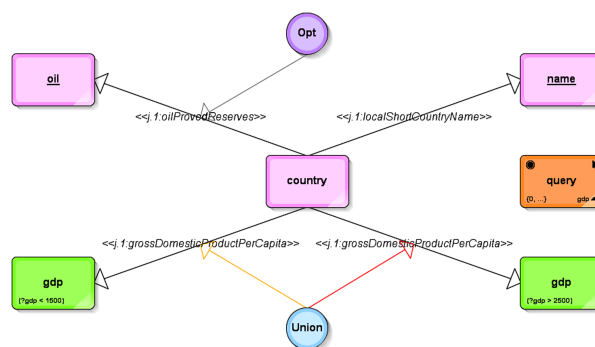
Opt

oil

name

<<j.1:oilProvedReserves>>

<<j.1:localShortCountryName>>

country

query

{0, ...}

gdp

<<j.1:grossDomesticProductPerCapita>>

<<j.1:grossDomesticProductPerCapita>>

gdp

(?gdp < 1500)

gdp

(?gdp > 2500)

Union